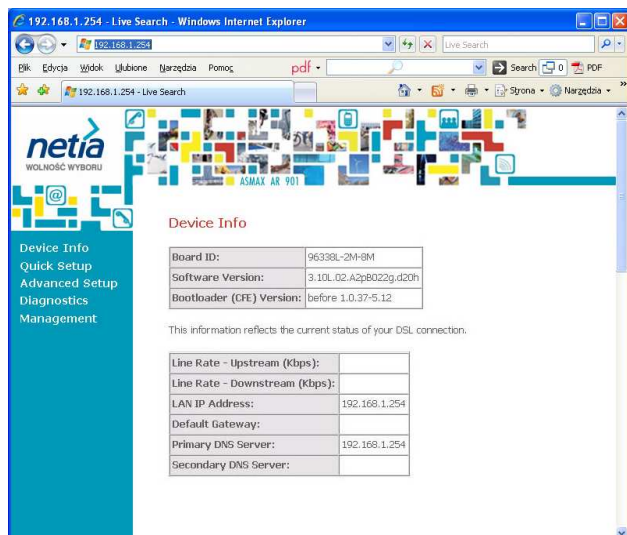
192.168.1.254 - Live Search - Windows Internet Explorer

192.168.1.254

Live Search

Plik Edycja Widok Ulubione Narzędzia Pomoc

pdf

Search 0 PDF

192.168.1.254 - Live Search

Strona Narzędzia

netia
WOLNOŚĆ WYBORU

ASMAX AR 901

Device Info
Quick Setup
Advanced Setup
Diagnostics
Management

Device Info

| Board ID: | 96338L-2M-8M |
|---|---|
| Software Version: | 3.10L.02.A2pB022g.d20h |
| Bootloader (CFE) Version: | before 1.0.37-5.12 |

This information reflects the current status of your DSL connection.

| Line Rate - Upstream (Kbps): | |
|---|---|
| Line Rate - Downstream (Kbps): | |
| LAN IP Address: | 192.168.1.254 |
| Default Gateway: | |
| Primary DNS Server: | 192.168.1.254 |
| Secondary DNS Server: | |